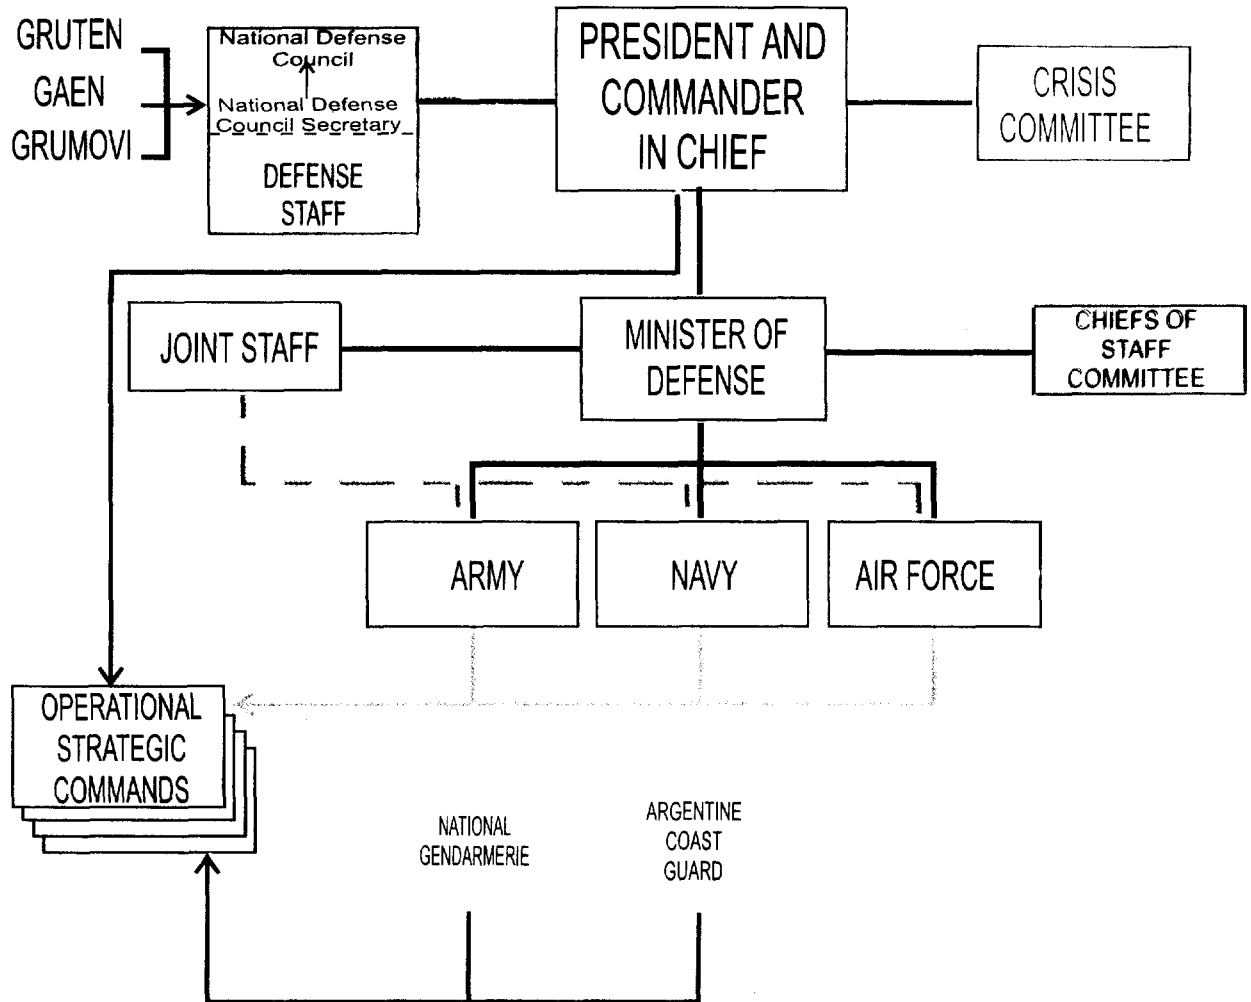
GRUTEN
GAEN
GRUMOVI

National Defense Council
National Defense Council Secretary
DEFENSE STAFF

PRESIDENT AND COMMANDER IN CHIEF

CRISIS COMMITTEE

JOINT STAFF

MINISTER OF DEFENSE

CHIEFS OF STAFF COMMITTEE

ARMY

NAVY

AIR FORCE

OPERATIONAL STRATEGIC COMMANDS

NATIONAL GENDARMERIE

ARGENTINE COAST GUARD